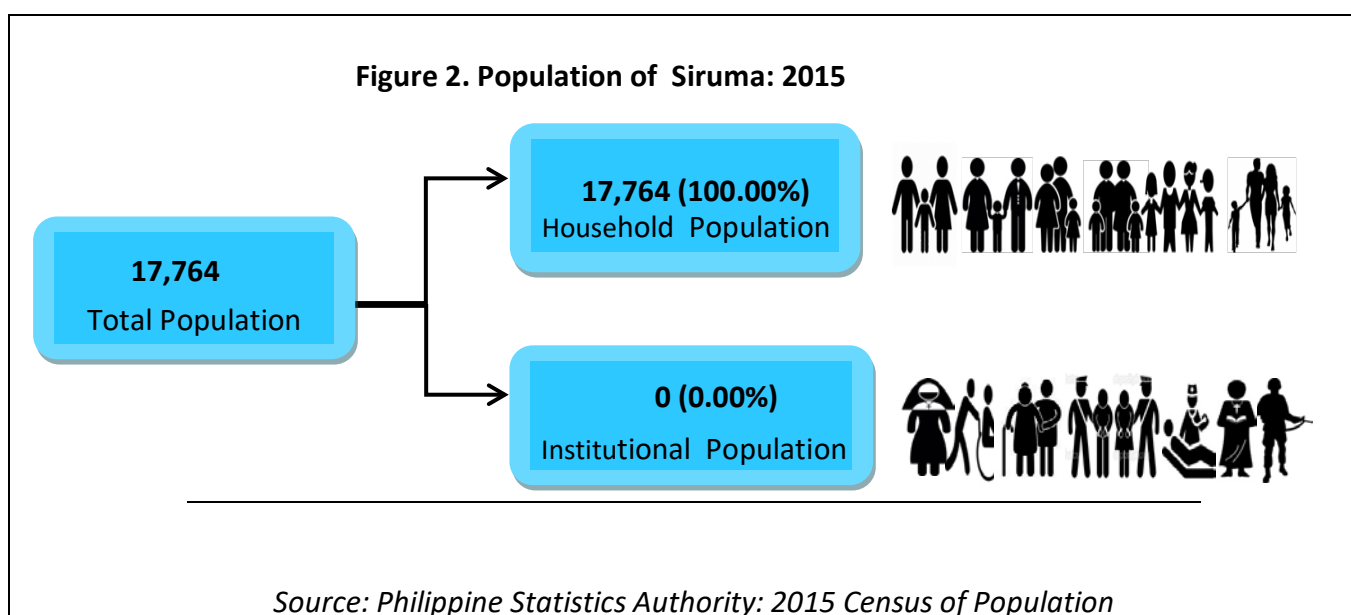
Figure 2. Population of Siruma: 2015

17,764
Total Population

17,764 (100.00%)
Household Population

0 (0.00%)
Institutional Population

Source: Philippine Statistics Authority: 2015 Census of Population